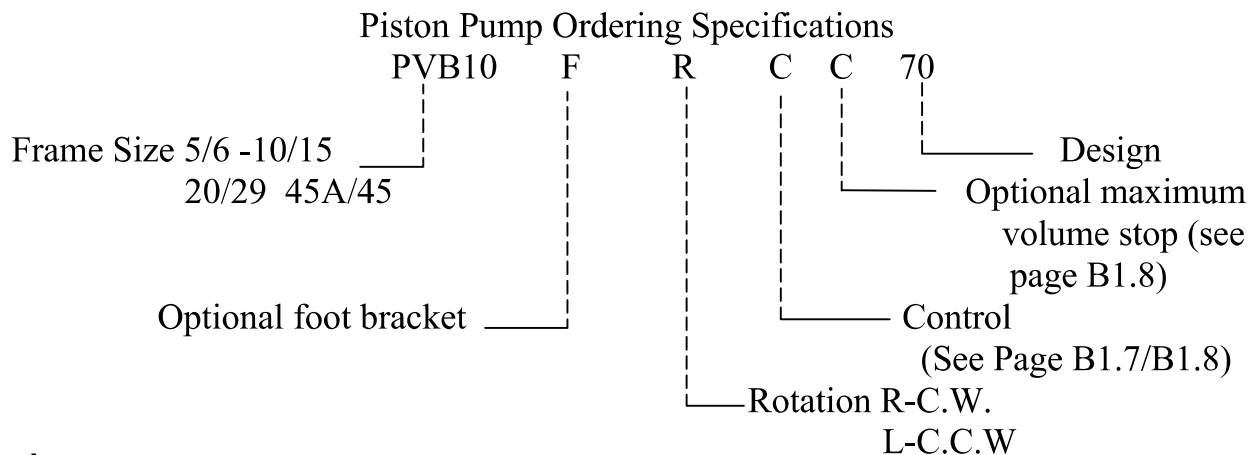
Piston Pump Ordering Specifications
PVB10 F R C C 70

Frame Size 5/6 -10/15
20/29 45A/45

Design

Optional maximum volume stop (see page B1.8)

Optional foot bracket

Control
(See Page B1.7/B1.8)

Rotation R-C.W.
L-C.C.W